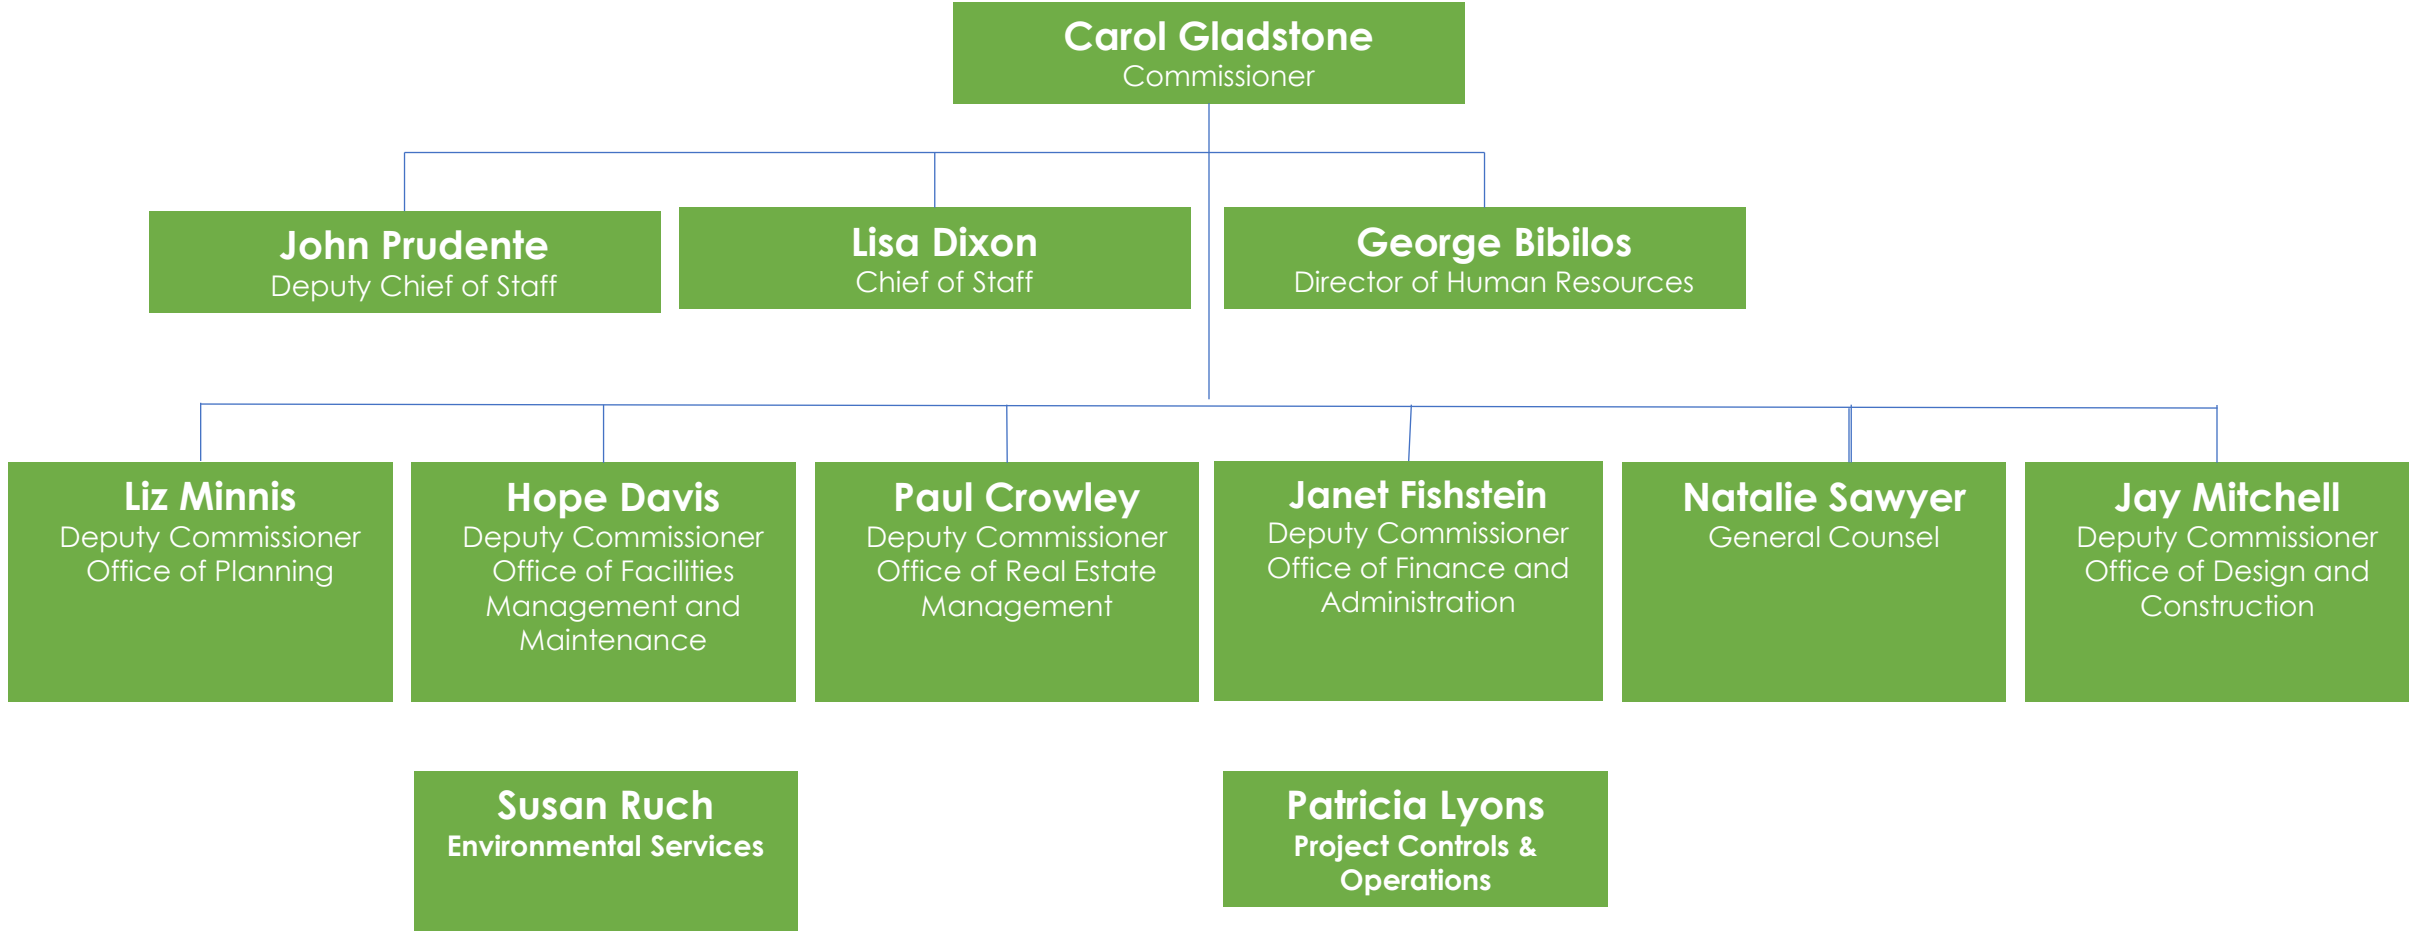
Carol Gladstone
Commissioner

John Prudente
Deputy Chief of Staff

Lisa Dixon
Chief of Staff

George Bibilos
Director of Human Resources

Liz Minnis
Deputy Commissioner Office of Planning

Hope Davis
Deputy Commissioner Office of Facilities Management and Maintenance

Paul Crowley
Deputy Commissioner Office of Real Estate Management

Janet Fishstein
Deputy Commissioner Office of Finance and Administration

Natalie Sawyer
General Counsel

Jay Mitchell
Deputy Commissioner Office of Design and Construction

Susan Ruch
Environmental Services

Patricia Lyons
Project Controls & Operations